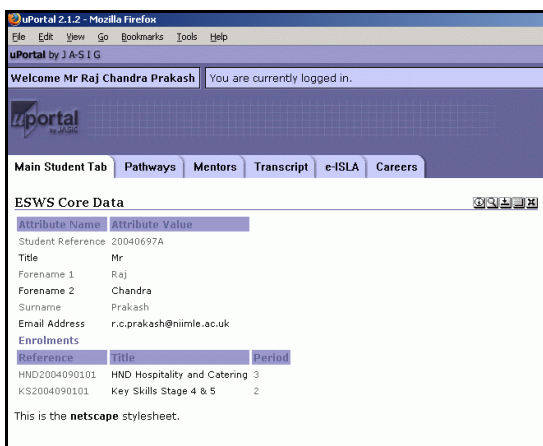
uPortal 2.1.2 - Mozilla Firefox

File Edit View Go Bookmarks Tools Help

uPortal by JA-SIG

Welcome Mr Raj Chandra Prakash | You are currently logged in.

uportal by JA-SIG

Main Student Tab | Pathways | Mentors | Transcript | e-ISLA | Careers

ESWS Core Data

| Attribute Name | Attribute Value |
|---|---|
| Student Reference | 20040697A |
| Title | Mr |
| Forename 1 | Raj |
| Forename 2 | Chandra |
| Surname | Prakash |
| Email Address | r.c.prakash@niimle.ac.uk |

Enrolments

| Reference | Title | Period |
|---|---|---|
| HND2004090101 | HND Hospitality and Catering | 3 |
| KS2004090101 | Key Skills Stage 4 & 5 | 2 |

This is the **netscape** stylesheet.